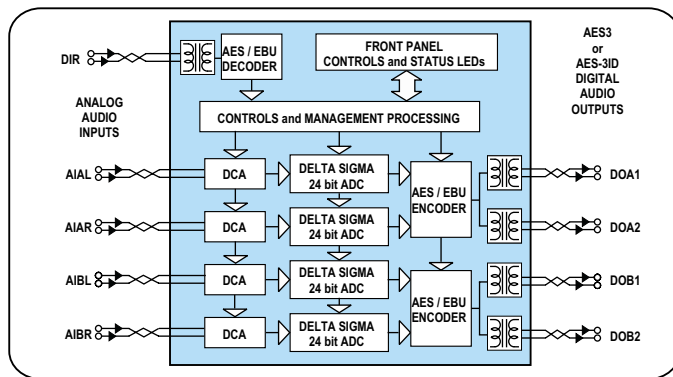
DIR

AES / EBU DECODER

FRONT PANEL CONTROLS and STATUS LEDs

AES3 or AES-3ID DIGITAL AUDIO OUTPUTS

ANALOG AUDIO INPUTS

CONTROLS and MANAGEMENT PROCESSING

AIAL

DCA

DELTA SIGMA 24 bit ADC

AES / EBU ENCODER

DOA1

AIAR

DCA

DELTA SIGMA 24 bit ADC

DOA2

AIBL

DCA

DELTA SIGMA 24 bit ADC

AES / EBU ENCODER

DOB1

AIBR

DCA

DELTA SIGMA 24 bit ADC

DOB2